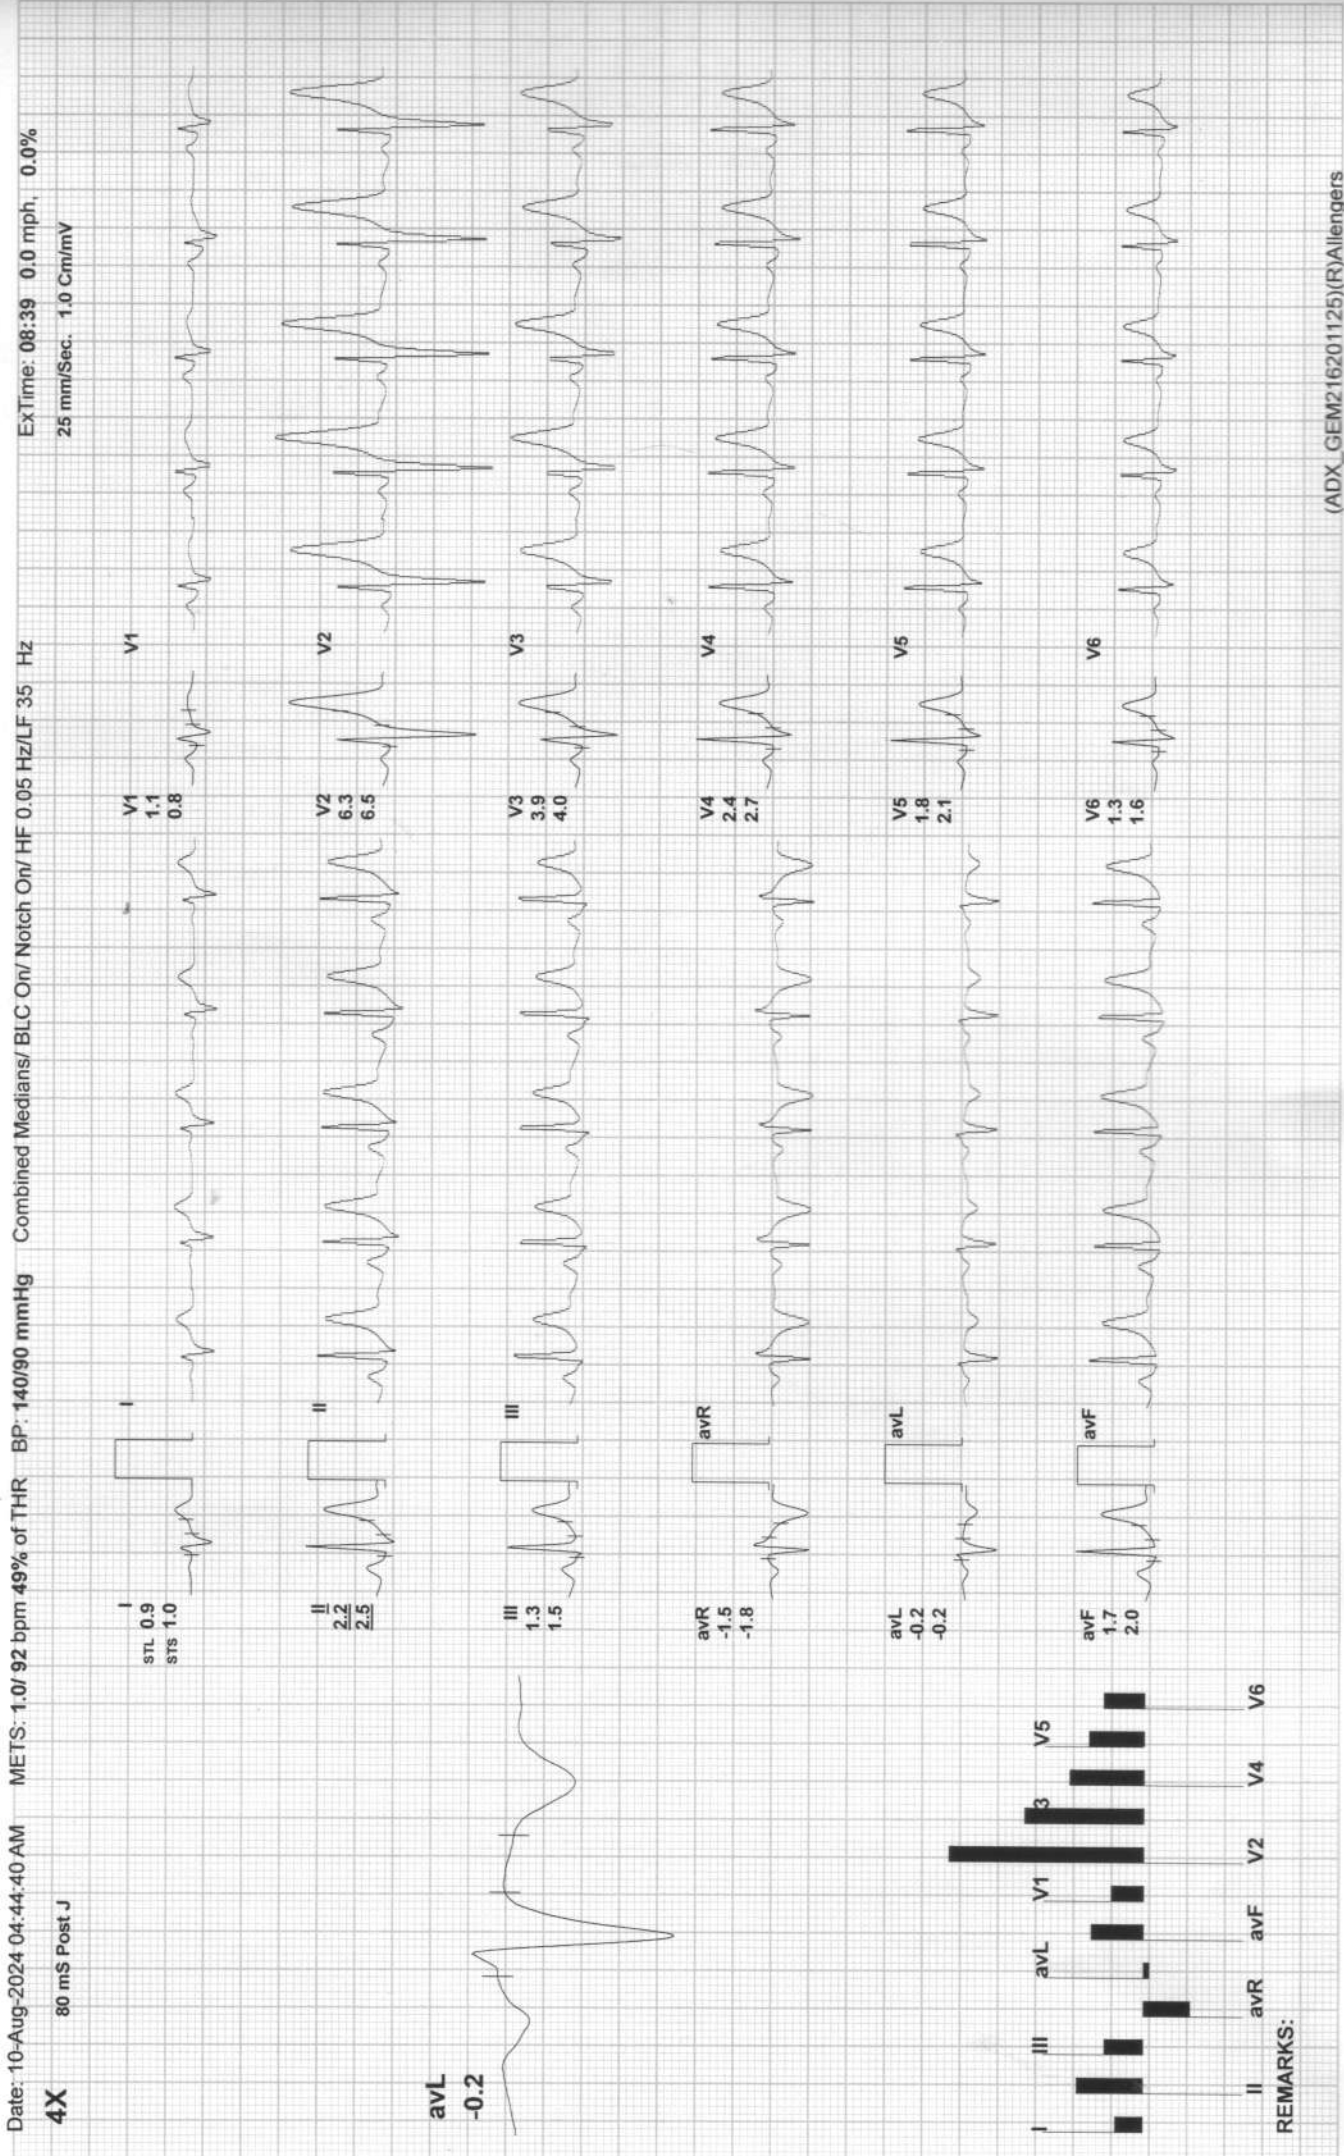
Date: 10-Aug-2024 04:44:40 AM METS: 1.0/ 92 bpm 49% of THR BP: 140/90 mmHg Combined Medians/ BLC On/ Notch On/ HF 0.05 Hz/LF 35 Hz ExTime: 08:39 0.0 mph, 0.0%

4X 80 mS Post J 25 mm/Sec. 1.0 Cm/mV

avL
-0.2

I
STL 0.9
STS 1.0

II
2.2
2.5

III
1.3
1.5

avR
-1.5
-1.8

avL
-0.2
-0.2

avF
1.7
2.0

V1
1.1
0.8

V2
6.3
6.5

V3
3.9
4.0

V4
2.4
2.7

V5
1.8
2.1

V6
1.3
1.6

I II III avR avL avF V1 V2 V3 V4 V5 V6

I III avL V1 3 V5
II avR avF V2 V4 V6

REMARKS:

(ADX_GEM216201125)(R)Allengers